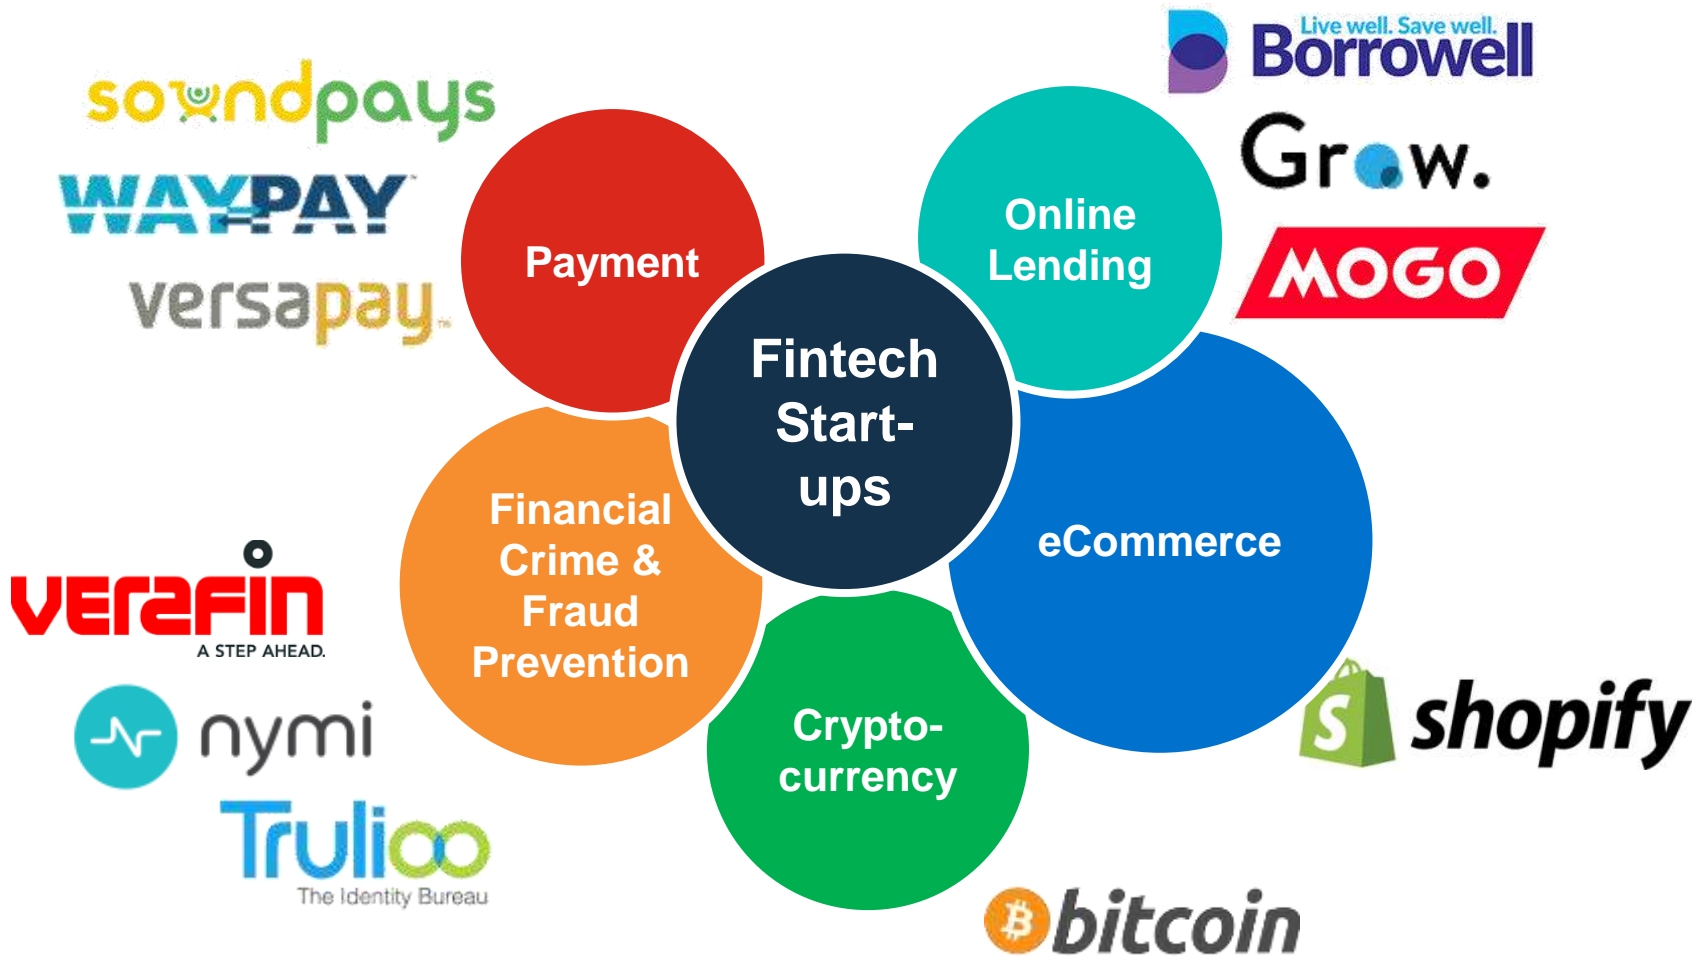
soundpays

WAYPAY

versapay

Payment

Fintech Start-ups

Online Lending

Live well. Save well. Borrowell

Grow.

MOGO

eCommerce

shopify

Financial Crime & Fraud Prevention

verafin A STEP AHEAD.

nymi

Trulioo The Identity Bureau

Crypto-currency

bitcoin